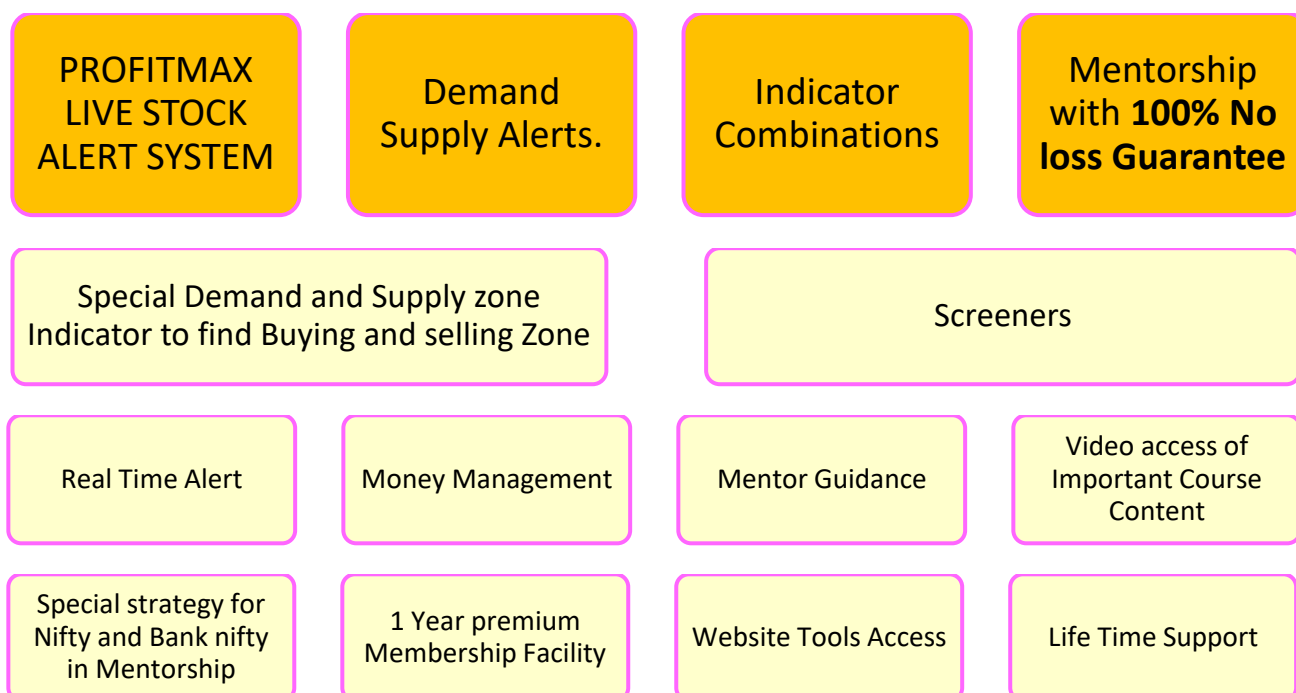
PROFITMAX LIVE STOCK ALERT SYSTEM

Demand Supply Alerts.

Indicator Combinations

Mentorship with **100% No loss Guarantee**

Special Demand and Supply zone Indicator to find Buying and selling Zone

Screeners

Real Time Alert

Money Management

Mentor Guidance

Video access of Important Course Content

Special strategy for Nifty and Bank nifty in Mentorship

1 Year premium Membership Facility

Website Tools Access

Life Time Support